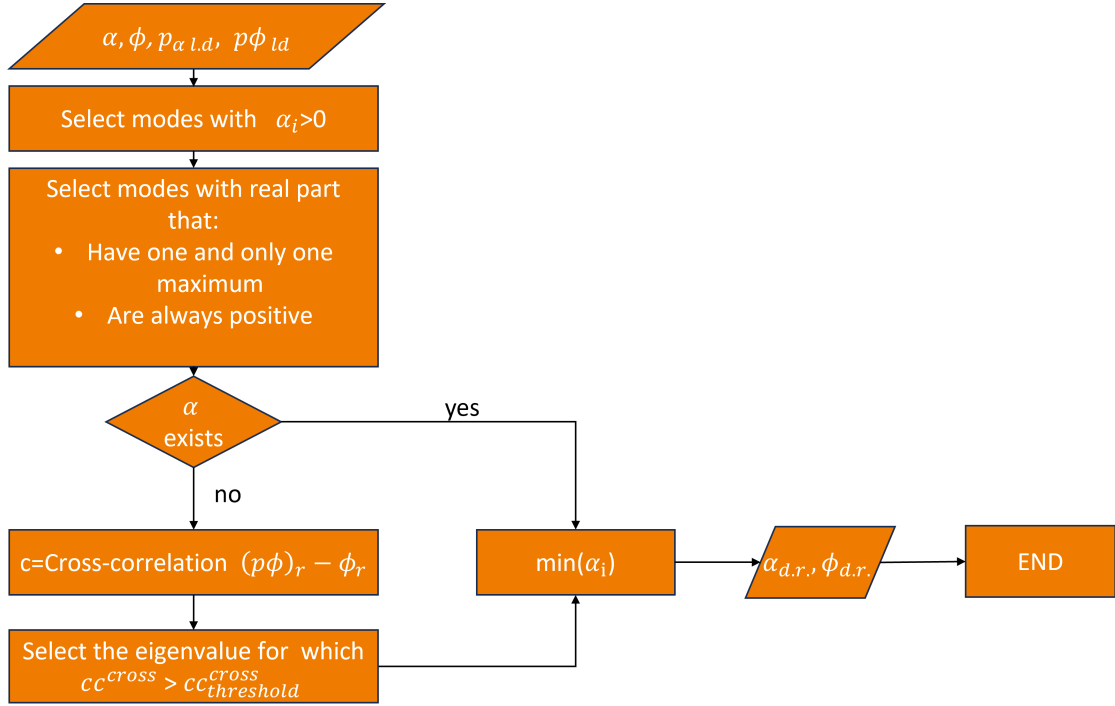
$\alpha, \phi, p_{\alpha\ l.d},\ p\phi_{\ ld}$

Select modes with $\alpha_i$>0

Select modes with real part that:
• Have one and only one maximum
• Are always positive

$\alpha$ exists

yes

no

c=Cross-correlation $(p\phi)_r - \phi_r$

min($\alpha_{\mathrm{i}}$)

$\alpha_{d.r.}, \phi_{d.r.}$

END

Select the eigenvalue for which $cc^{cross} > cc^{cross}_{threshold}$